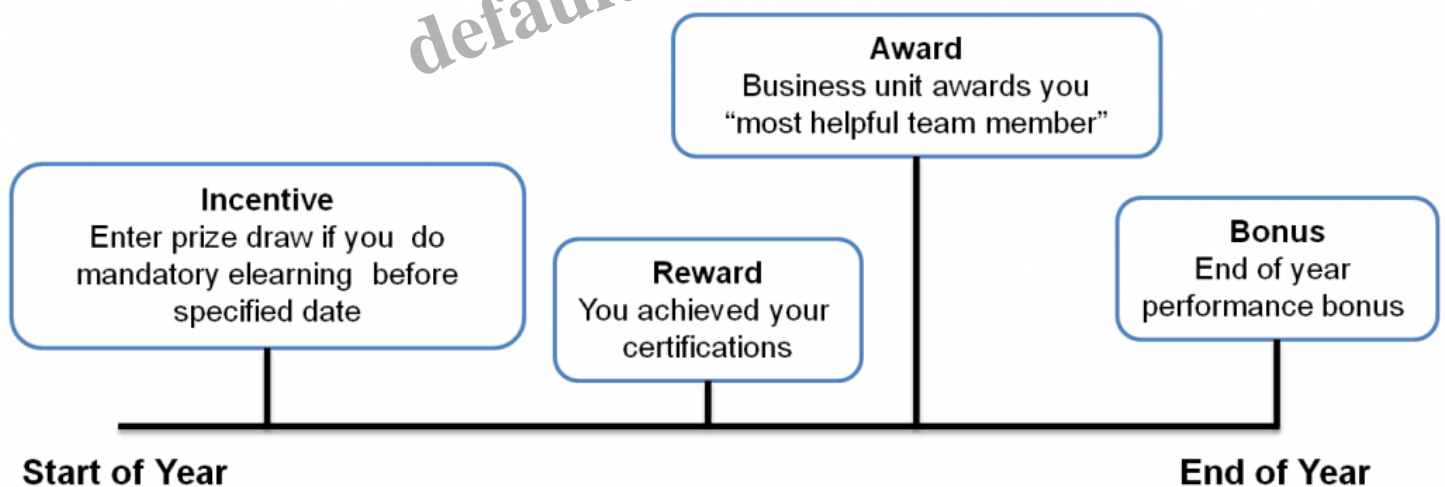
defau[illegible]

Award
Business unit awards you "most helpful team member"

Incentive
Enter prize draw if you do mandatory elearning before specified date

Reward
You achieved your certifications

Bonus
End of year performance bonus

Start of Year

End of Year